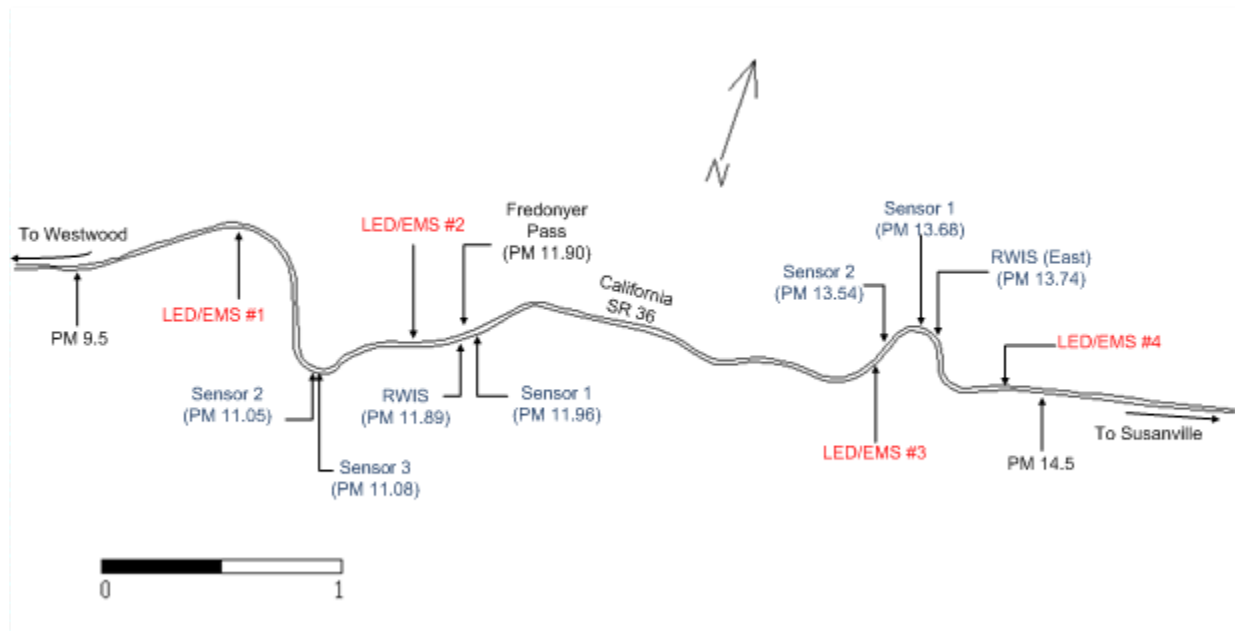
N

To Westwood

PM 9.5

LED/EMS #1

Sensor 2
(PM 11.05)

Sensor 3
(PM 11.08)

LED/EMS #2

RWIS
(PM 11.89)

Fredonyer
Pass
(PM 11.90)

Sensor 1
(PM 11.96)

California
SR 36

Sensor 2
(PM 13.54)

LED/EMS #3

Sensor 1
(PM 13.68)

RWIS (East)
(PM 13.74)

LED/EMS #4

PM 14.5

To Susanville

0
1